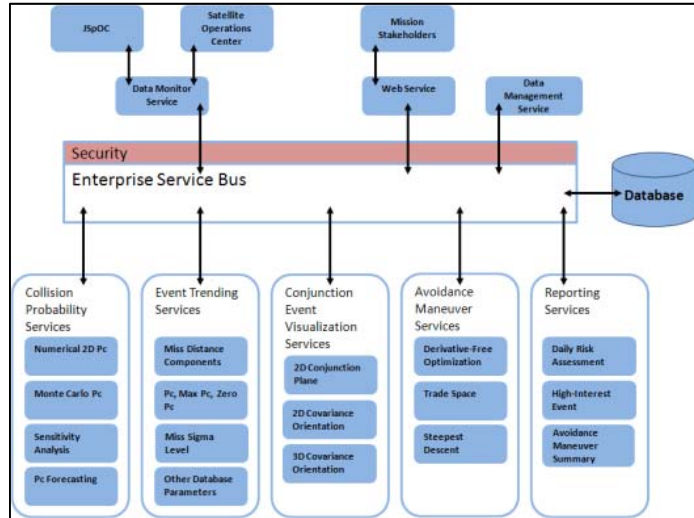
JSpOC

Satellite Operations Center

Mission Stakeholders

Data Monitor Service

Web Service

Data Management Service

Security

Enterprise Service Bus

Database

Collision Probability Services

Numerical 2D Pc

Monte Carlo Pc

Sensitivity Analysis

Pc Forecasting

Event Trending Services

Miss Distance Components

Pc, Max Pc, Zero Pc

Miss Sigma Level

Other Database Parameters

Conjunction Event Visualization Services

2D Conjunction Plane

2D Covariance Orientation

3D Covariance Orientation

Avoidance Maneuver Services

Derivative-Free Optimization

Trade Space

Steepest Descent

Reporting Services

Daily Risk Assessment

High-Interest Event

Avoidance Maneuver Summary